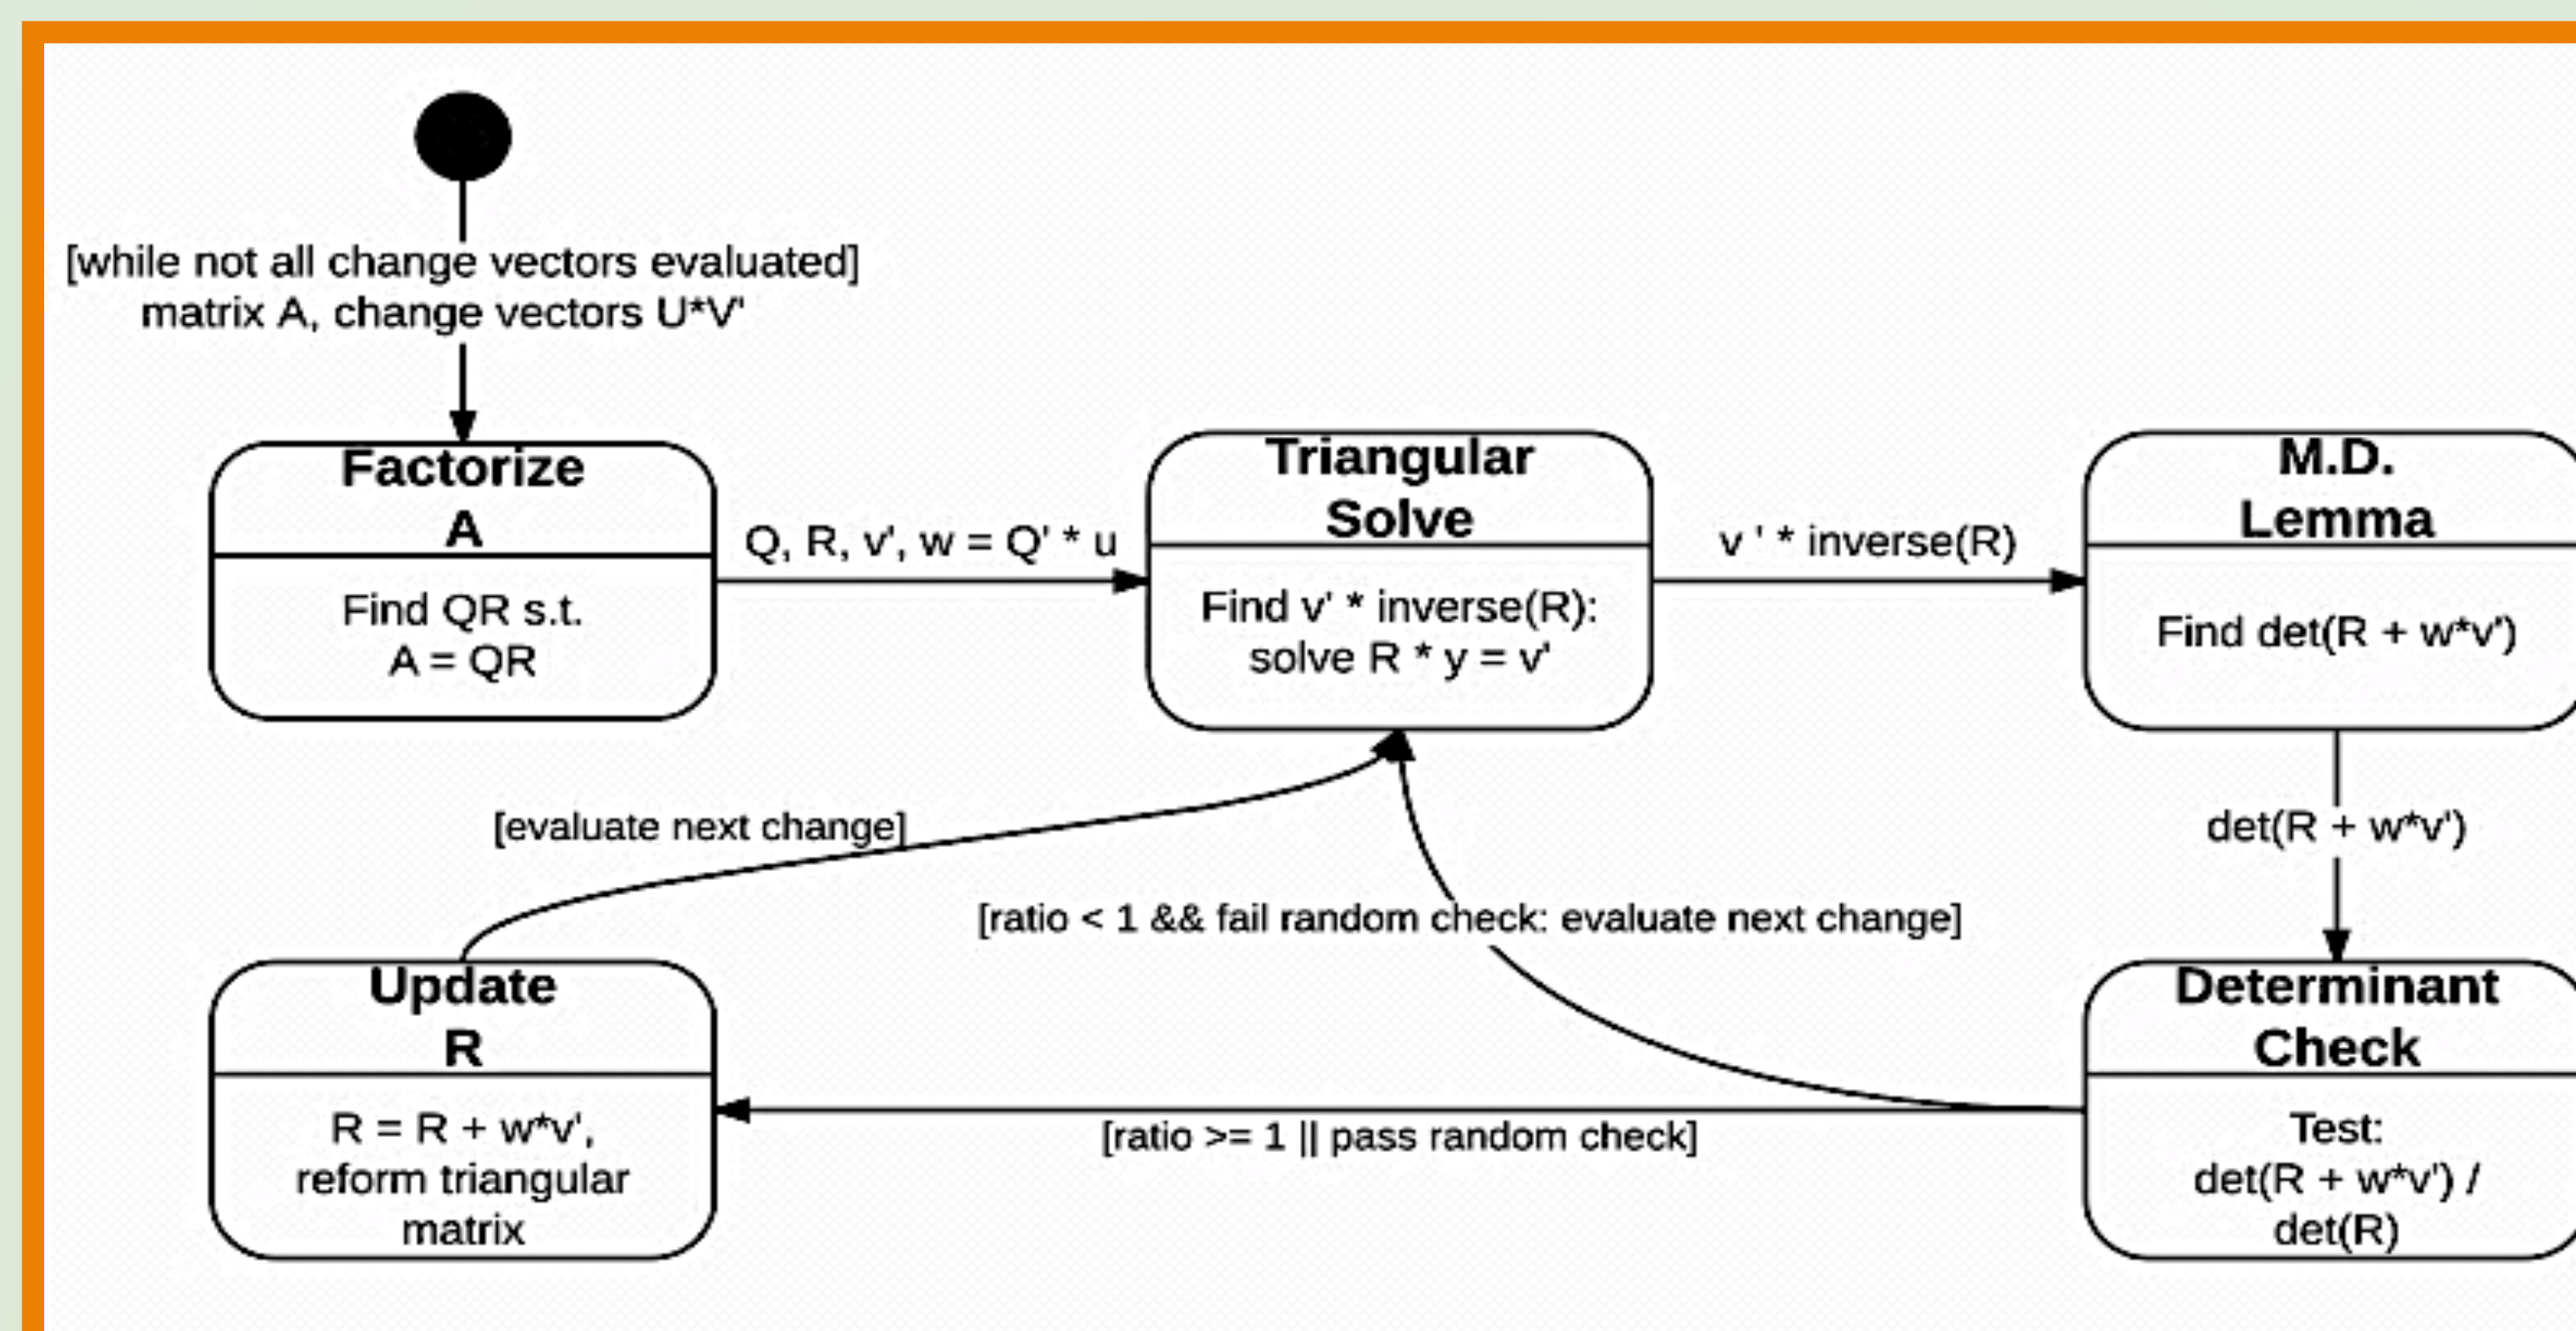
[while not all change vectors evaluated]
matrix A, change vectors U*V'

Factorize A

Find QR s.t.
A = QR

Q, R, v', w = Q' * u

Triangular Solve

Find v' * inverse(R):
solve R * y = v'

v ' * inverse(R)

M.D. Lemma

Find det(R + w*v')

det(R + w*v')

[evaluate next change]

[ratio < 1 && fail random check: evaluate next change]

Update R

R = R + w*v',
reform triangular matrix

[ratio >= 1 || pass random check]

Determinant Check

Test:
det(R + w*v') /
det(R)